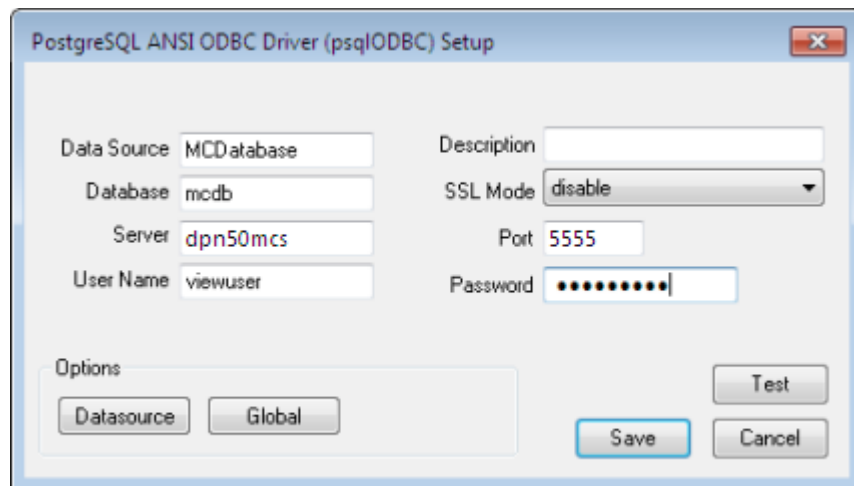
PostgreSQL ANSI ODBC Driver (psqlODBC) Setup

Data Source MCDatabase
Database mcdb
Server dpn50mcs
User Name viewuser

Description
SSL Mode disable
Port 5555
Password ••••••••••

Options
Datasource
Global

Test
Save
Cancel